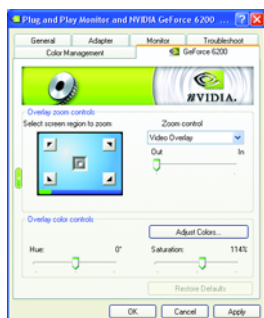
Plug and Play Monitor and NVIDIA GeForce 6200 ...

General | Adapter | Monitor | Troubleshoot
Color Management | GeForce 6200

NVIDIA.

Overlay zoom controls
Select screen region to zoom
Zoom control
Video Overlay
Out
In

Overlay color controls
Adjust Colors...
Hue: 0°
Saturation: 114%
Restore Defaults

OK | Cancel | Apply